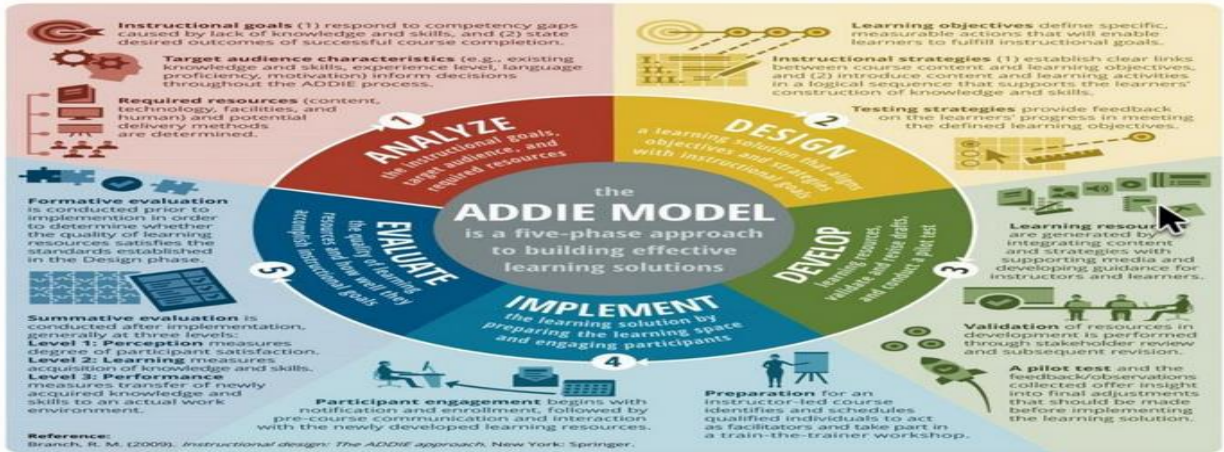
**Instructional goals** (1) respond to competency gaps caused by lack of knowledge and skills, and (2) state desired outcomes of successful course completion.

**Target audience characteristics** (e.g., existing knowledge and skills, experience level, language proficiency, motivation) inform decisions throughout the ADDIE process.

**Required resources** (content, technology, facilities, and human) and potential delivery methods are determined.

**Learning objectives** define specific, measurable actions that will enable learners to fulfill instructional goals.

**Instructional strategies** (1) establish clear links between course content and learning objectives, and (2) introduce content and learning activities in a logical sequence that supports the learners' construction of knowledge and skills.

**Testing strategies** provide feedback on the learners' progress in meeting the defined learning objectives.

1 ANALYZE the instructional goals, target audience, and required resources

2 DESIGN a learning solution that aligns objectives and strategies with instructional goals

3 DEVELOP learning resources, validate and revise drafts, and conduct a pilot test

4 IMPLEMENT the learning solution by preparing the learning space and engaging participants

5 EVALUATE the quality of learning resources and how well they accomplish instructional goals

the ADDIE MODEL is a five-phase approach to building effective learning solutions

**Formative evaluation** is conducted prior to implementation in order to determine whether the quality of learning resources satisfies the standards established in the Design phase.

**Summative evaluation** is conducted after implementation, generally at three levels:
**Level 1: Perception** measures degree of participant satisfaction.
**Level 2: Learning** measures acquisition of knowledge and skills.
**Level 3: Performance** measures transfer of newly acquired knowledge and skills to an actual work environment.

**Learning resou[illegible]** are generated by integrating content and strategies with supporting media and developing guidance for instructors and learners.

**Validation** of resources in development is performed through stakeholder review and subsequent revision.

**A pilot test** and the feedback/observations collected offer insight into final adjustments that should be made before implementing the learning solution.

**Participant engagement** begins with notification and enrollment, followed by pre-course communication and interaction with the newly developed learning resources.

**Preparation** for an instructor-led course identifies and schedules qualified individuals to act as facilitators and take part in a train-the-trainer workshop.

**Reference:**
Branch, R. M. (2009). *Instructional design: The ADDIE approach.* New York: Springer.